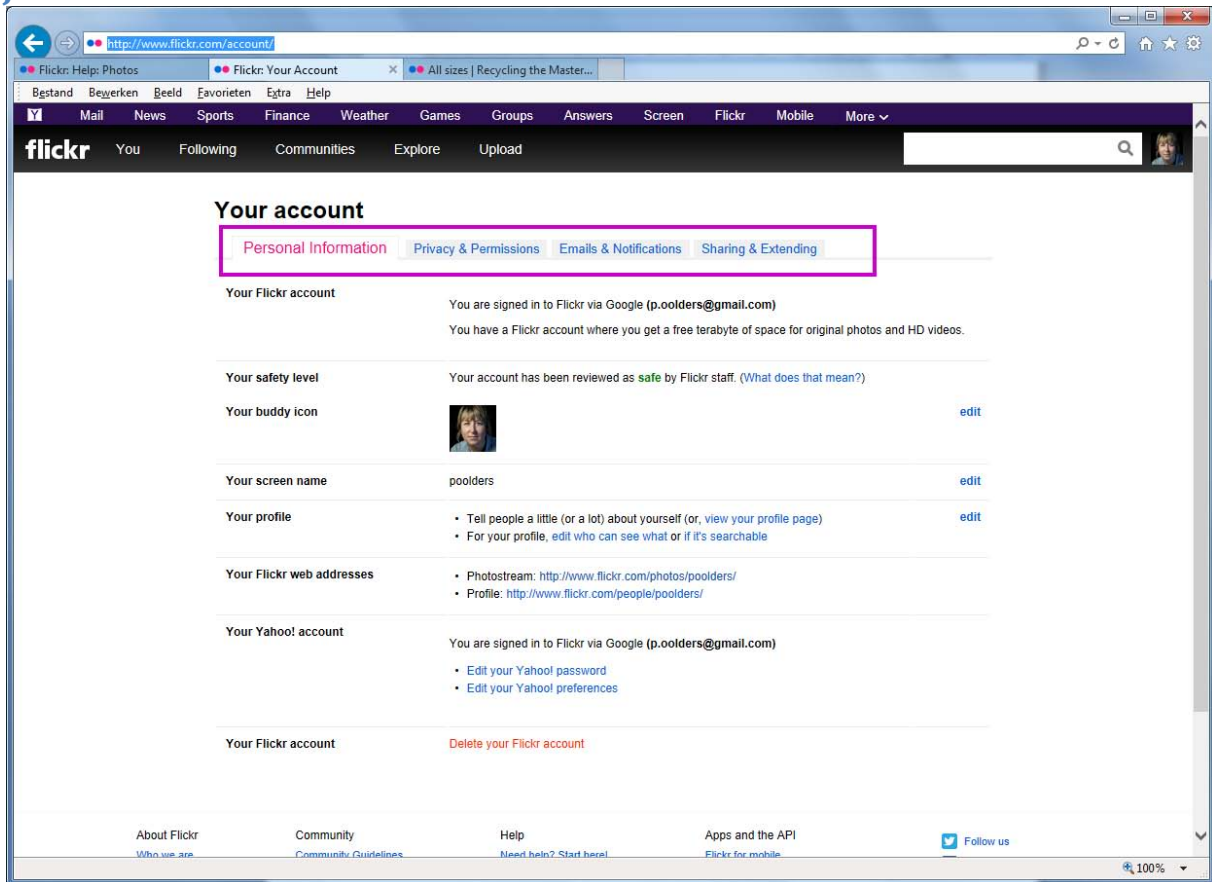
http://www.flickr.com/account/

Flickr: Help: Photos | Flickr: Your Account | All sizes | Recycling the Master...

Bestand Bewerken Beeld Favorieten Extra Help

Y Mail News Sports Finance Weather Games Groups Answers Screen Flickr Mobile More

flickr You Following Communities Explore Upload

Your account

Personal Information | Privacy & Permissions | Emails & Notifications | Sharing & Extending

| | | |
|---|---|---|
| Your Flickr account | You are signed in to Flickr via Google (p.oolders@gmail.com) You have a Flickr account where you get a free terabyte of space for original photos and HD videos. | |
| Your safety level | Your account has been reviewed as safe by Flickr staff. (What does that mean?) | |
| Your buddy icon | | edit |
| Your screen name | poolders | edit |
| Your profile | • Tell people a little (or a lot) about yourself (or, view your profile page) • For your profile, edit who can see what or if it's searchable | edit |
| Your Flickr web addresses | • Photostream: http://www.flickr.com/photos/poolders/ • Profile: http://www.flickr.com/people/poolders/ | |
| Your Yahoo! account | You are signed in to Flickr via Google (p.oolders@gmail.com) • Edit your Yahoo! password • Edit your Yahoo! preferences | |
| Your Flickr account | Delete your Flickr account | |

About Flickr
Who we are
Community
Community Guidelines
Help
Need help? Start here!
Apps and the API
Flickr for mobile
Follow us

100%